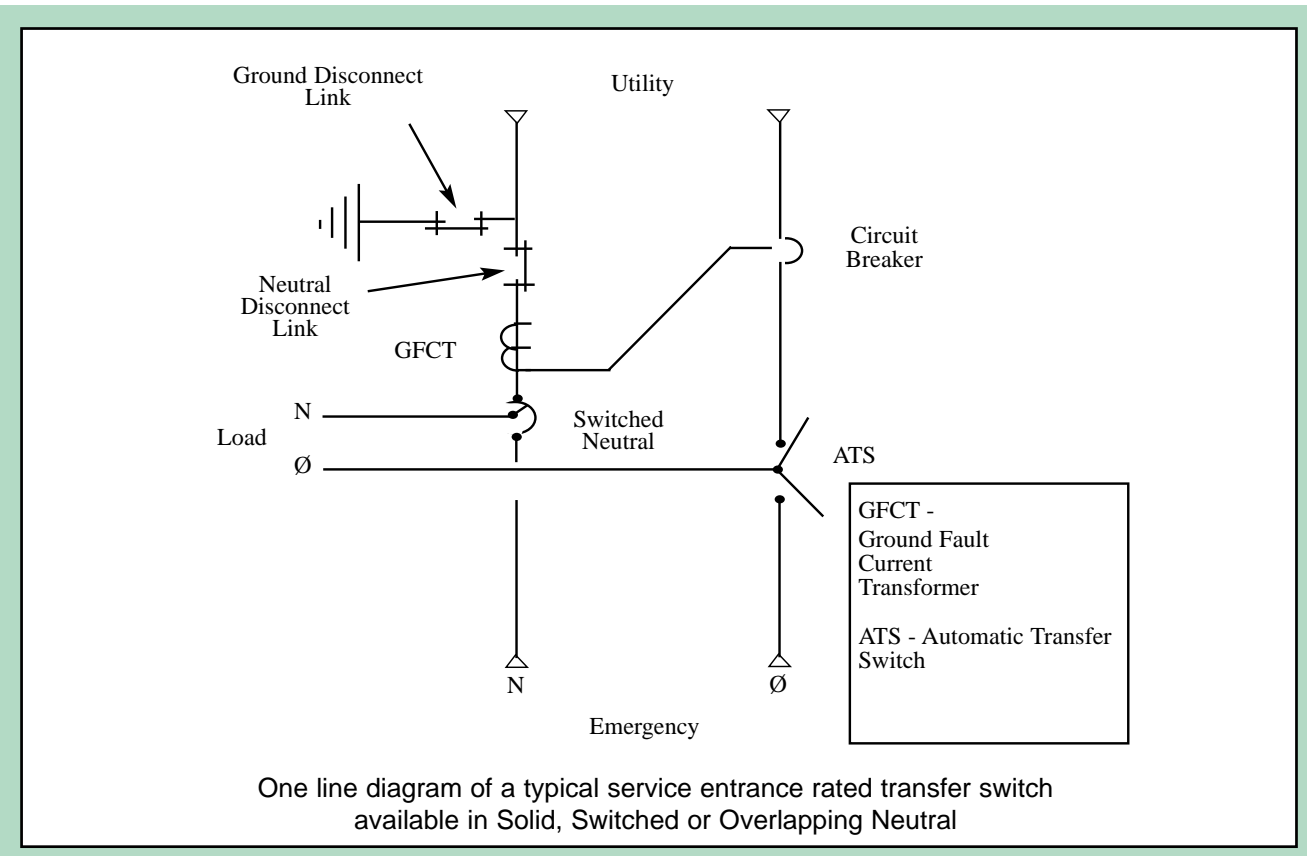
Ground Disconnect Link

Utility

Circuit Breaker

Neutral Disconnect Link

GFCT

N

Load

Switched Neutral

Ø

ATS

GFCT - Ground Fault Current Transformer

ATS - Automatic Transfer Switch

N

Ø

Emergency

One line diagram of a typical service entrance rated transfer switch available in Solid, Switched or Overlapping Neutral